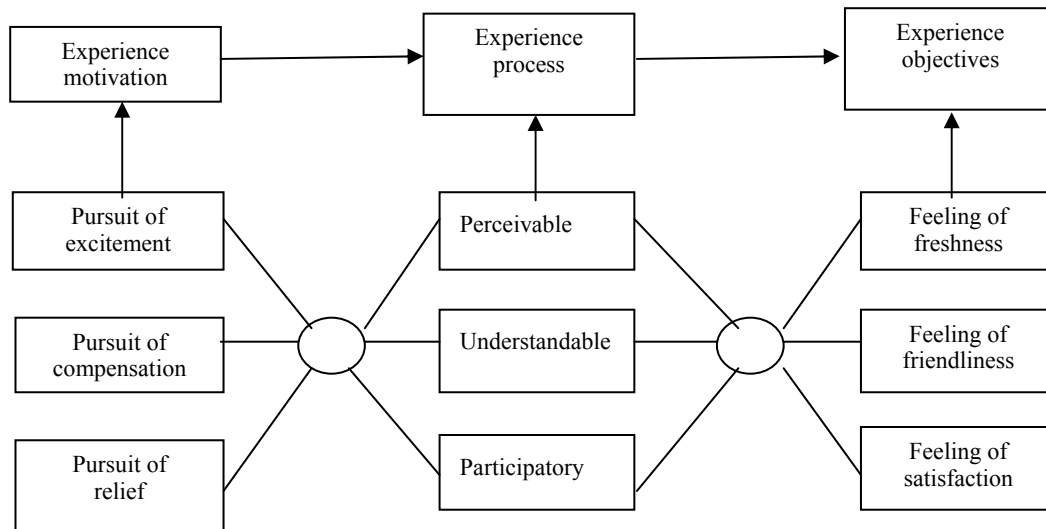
Experience motivation

Experience process

Experience objectives

Pursuit of excitement

Pursuit of compensation

Pursuit of relief

Perceivable

Understandable

Participatory

Feeling of freshness

Feeling of friendliness

Feeling of satisfaction